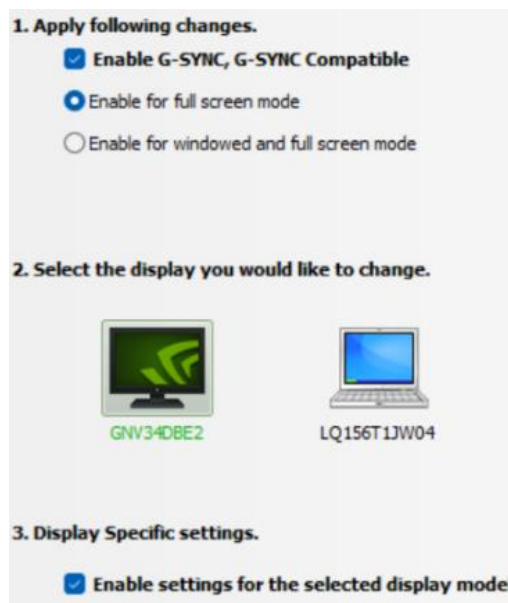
1. Apply following changes.

Enable G-SYNC, G-SYNC Compatible

Enable for full screen mode

Enable for windowed and full screen mode

2. Select the display you would like to change.

GNV34DBE2

LQ156T1JW04

3. Display Specific settings.

Enable settings for the selected display mode